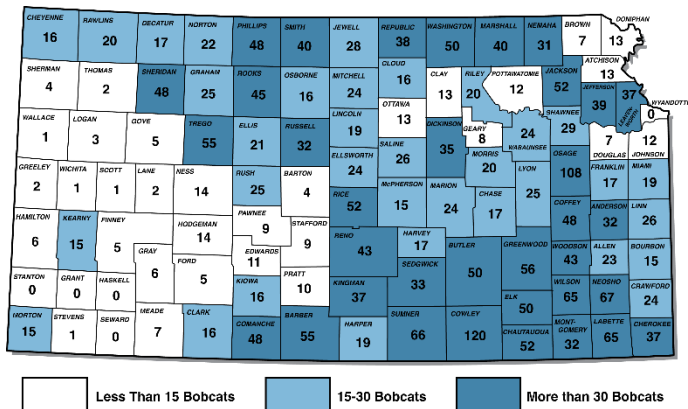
CHEYENNE 16
RAWLINS 20
DECATUR 17
NORTON 22
PHILLIPS 48
SMITH 40
JEWELL 28
REPUBLIC 38
WASHINGTON 50
MARSHALL 40
NEMAHA 31
BROWN 7
DONIPHAN 13
SHERMAN 4
THOMAS 2
SHERIDAN 48
GRAHAM 25
ROOKS 45
OSBORNE 16
MITCHELL 24
CLOUD 16
CLAY 13
RILEY 20
POTTAWATOMIE 12
JACKSON 52
ATCHISON 13
JEFFERSON 39
LEAVENWORTH 37
WYANDOTTE 0
WALLACE 1
LOGAN 3
GOVE 5
TREGO 55
ELLIS 21
RUSSELL 32
LINCOLN 19
OTTAWA 13
DICKINSON 35
GEARY 8
WABAUNSEE 24
SHAWNEE 29
DOUGLAS 7
JOHNSON 12
ELLSWORTH 24
SALINE 26
MORRIS 20
OSAGE 108
FRANKLIN 17
MIAMI 19
GREELEY 2
WICHITA 1
SCOTT 1
LANE 2
NESS 14
RUSH 25
BARTON 4
RICE 52
McPHERSON 15
MARION 24
CHASE 17
LYON 25
COFFEY 48
ANDERSON 32
LINN 26
HAMILTON 6
KEARNY 15
FINNEY 5
HODGEMAN 14
PAWNEE 9
STAFFORD 9
RENO 43
HARVEY 17
BUTLER 50
GREENWOOD 56
WOODSON 43
ALLEN 23
BOURBON 15
EDWARDS 11
GRAY 6
FORD 5
SEDGWICK 33
STANTON 0
GRANT 0
HASKELL 0
KIOWA 16
PRATT 10
KINGMAN 37
ELK 50
WILSON 65
NEOSHO 67
CRAWFORD 24
MORTON 15
STEVENS 1
SEWARD 0
MEADE 7
CLARK 16
COMANCHE 48
BARBER 55
HARPER 19
SUMNER 66
COWLEY 120
CHAUTAUQUA 52
MONTGOMERY 32
LABETTE 65
CHEROKEE 37

Less Than 15 Bobcats
15-30 Bobcats
More than 30 Bobcats